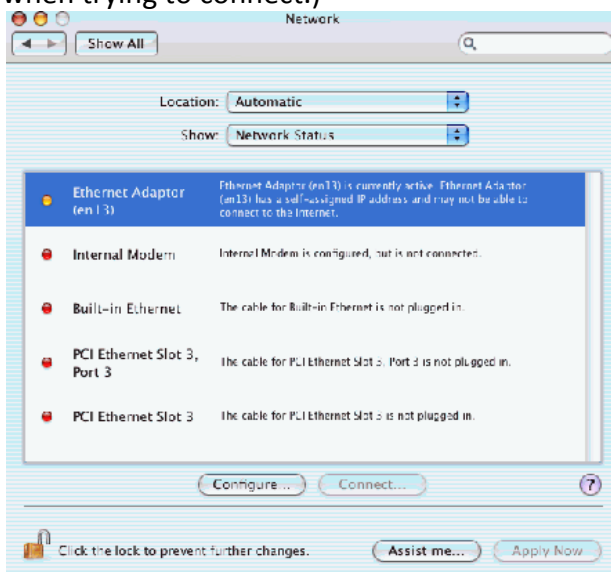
when trying to connect.)

Network

Show All

Location: Automatic

Show: Network Status

Ethernet Adapter (en13)
Ethernet Adapter (en13) is currently active. Ethernet Adaptor (en13) has a self-assigned IP address and may not be able to connect to the Internet.

Internal Modem
Internal Modem is configured, but is not connected.

Built-in Ethernet
The cable for Built-in Ethernet is not plugged in.

PCI Ethernet Slot 3, Port 3
The cable for PCI Ethernet Slot 3, Port 3 is not plugged in.

PCI Ethernet Slot 3
The cable for PCI Ethernet Slot 3 is not plugged in.

Configure... Connect...

?

Click the lock to prevent further changes.

Assist me... Apply Now